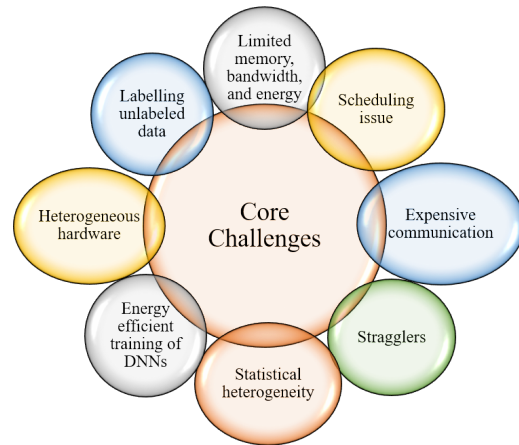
Core Challenges

Limited memory, bandwidth, and energy

Scheduling issue

Expensive communication

Stragglers

Statistical heterogeneity

Energy efficient training of DNNs

Heterogeneous hardware

Labelling unlabeled data